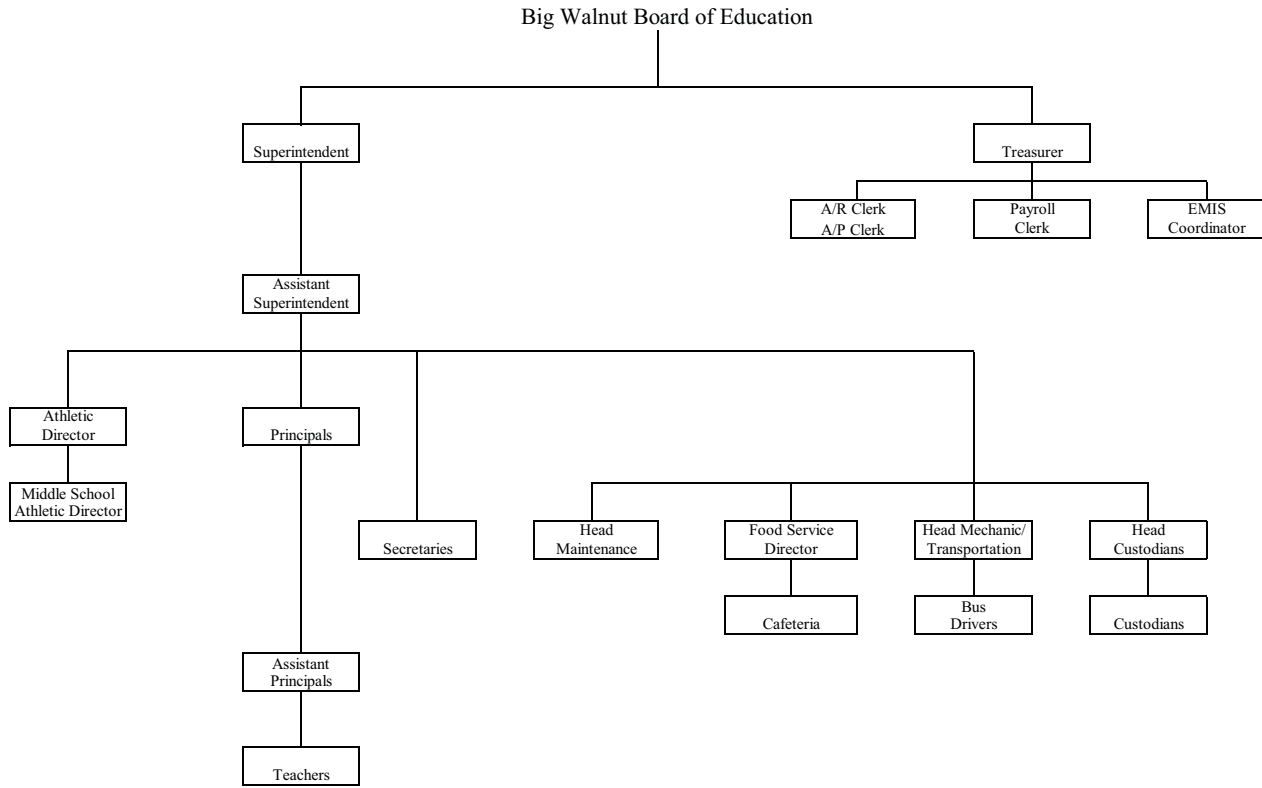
Big Walnut Board of Education

Superintendent

Treasurer

A/R Clerk
A/P Clerk

Payroll
Clerk

EMIS
Coordinator

Assistant
Superintendent

Athletic
Director

Middle School
Athletic Director

Principals

Assistant
Principals

Teachers

Secretaries

Head
Maintenance

Food Service
Director

Cafeteria

Head Mechanic/
Transportation

Bus
Drivers

Head
Custodians

Custodians